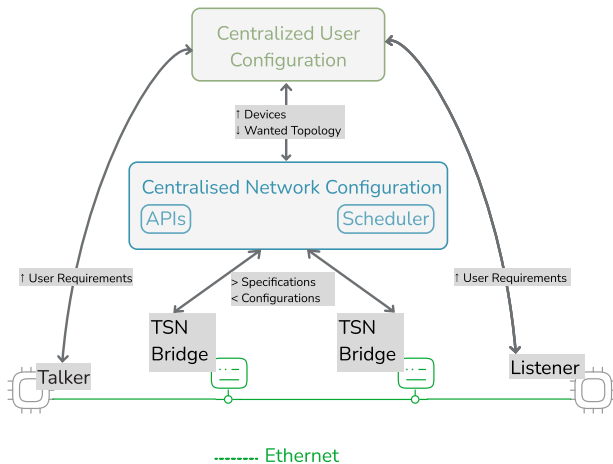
Centralized User Configuration

↑ Devices
↓ Wanted Topology

Centralised Network Configuration

APIs

Scheduler

↑ User Requirements

> Specifications
< Configurations

↑ User Requirements

TSN Bridge

TSN Bridge

Talker

Listener

Ethernet